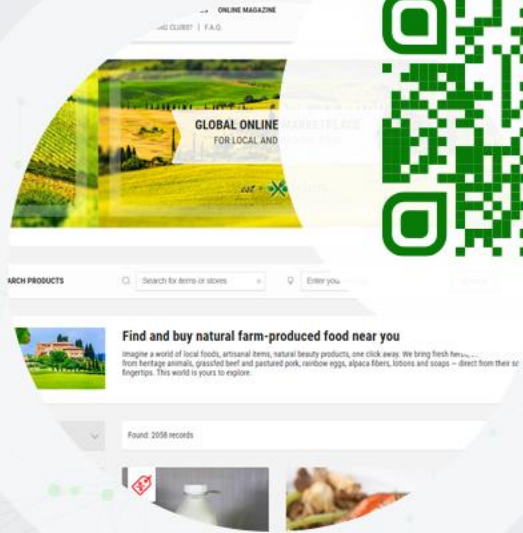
ONLINE MAGAZINE

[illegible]NG CLUBS? | F.A.Q.

GLOBAL ONLINE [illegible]

FOR LOCAL AND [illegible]

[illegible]RCH PRODUCTS

Search for items or stores

Enter you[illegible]

Find and buy natural farm-produced food near you

Imagine a world of local foods, artisanal items, natural beauty products, one click away. We bring fresh her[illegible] from heritage animals, grassfed beef and pastured pork, rainbow eggs, alpaca fibers, lotions and soaps — direct from their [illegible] fingertips. This world is yours to explore.

Found: 2058 records